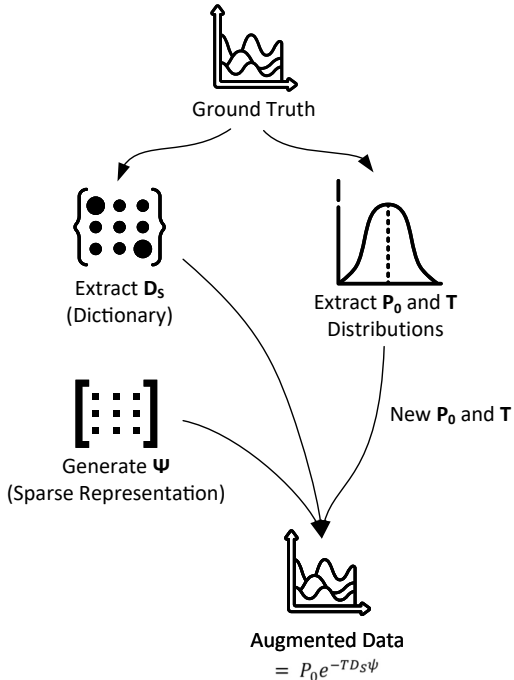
Ground Truth

Extract $\mathbf{D_S}$ (Dictionary)

Extract $\mathbf{P_0}$ and $\mathbf{T}$ Distributions

New $\mathbf{P_0}$ and $\mathbf{T}$

Generate $\mathbf{\Psi}$ (Sparse Representation)

Augmented Data $= P_0 e^{-TD_S\psi}$